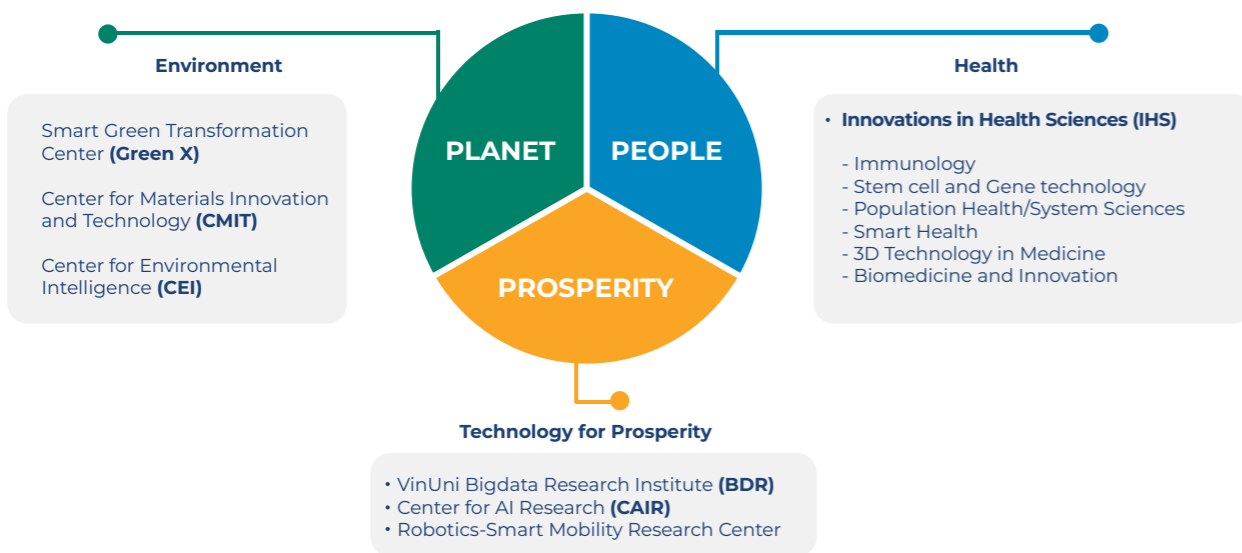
Environment

Smart Green Transformation Center **(Green X)**

Center for Materials Innovation and Technology **(CMIT)**

Center for Environmental Intelligence **(CEI)**

PLANET

PEOPLE

PROSPERITY

Health

• **Innovations in Health Sciences (IHS)**

- Immunology
- Stem cell and Gene technology
- Population Health/System Sciences
- Smart Health
- 3D Technology in Medicine
- Biomedicine and Innovation

Technology for Prosperity

• VinUni Bigdata Research Institute **(BDR)**
• Center for AI Research **(CAIR)**
• Robotics-Smart Mobility Research Center